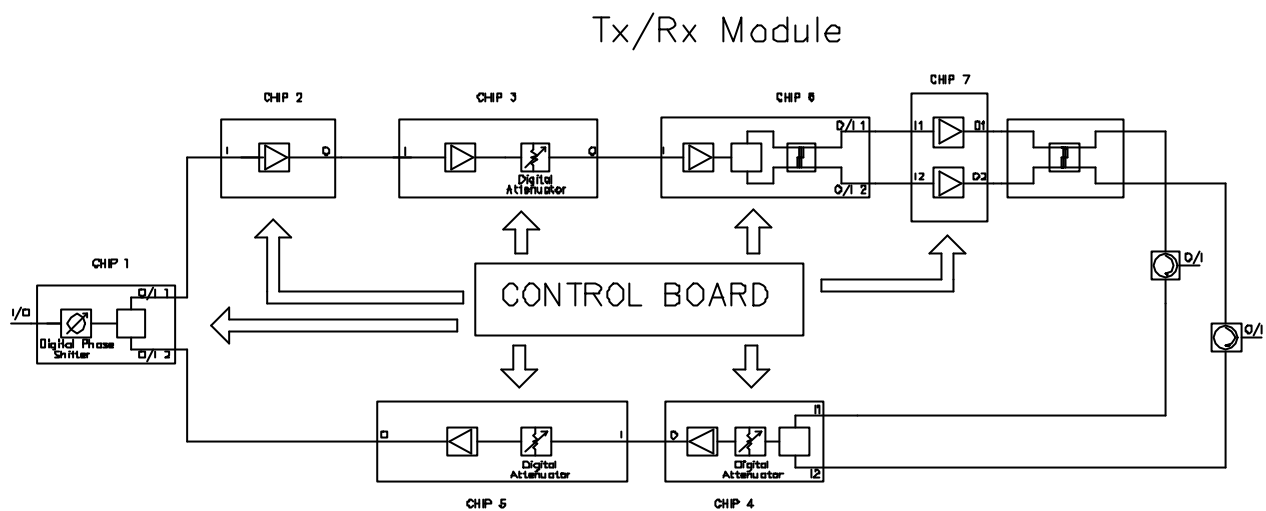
Tx/Rx Module

CHIP 2

I

O

CHIP 3

I

Digital Attenuator

O

CHIP 6

I

O/I 1

O/I 2

CHIP 7

I1

O1

I2

O2

CHIP 1

I/O

Digital Phase Shifter

O/I 1

O/I 2

CONTROL BOARD

O/I

O/I

O

Digital Attenuator

I

O

Digital Attenuator

I1

I2

CHIP 5

CHIP 4